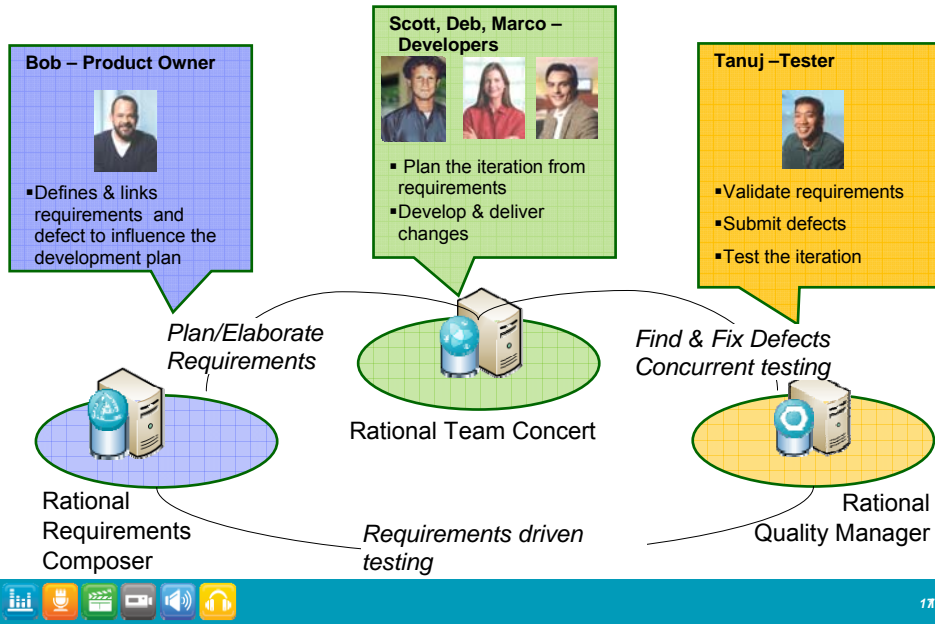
Bob – Product Owner

▪Defines & links requirements and defect to influence the development plan

Scott, Deb, Marco – Developers

▪ Plan the iteration from requirements
▪Develop & deliver changes

Tanuj –Tester

▪Validate requirements
▪Submit defects
▪Test the iteration

Plan/Elaborate Requirements

Find & Fix Defects Concurrent testing

Rational Team Concert

Rational Requirements Composer

Requirements driven testing

Rational Quality Manager

17